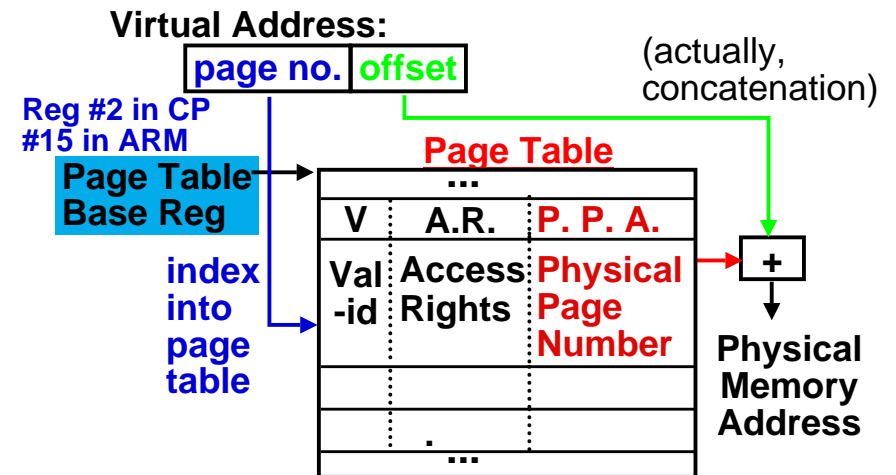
Virtual Address:

page no. | offset

(actually, concatenation)

Reg #2 in CP #15 in ARM

Page Table Base Reg

index into page table

Page Table

...

| V | A.R. | P. P. A. |
|---|---|---|
| Val-id | Access Rights | Physical Page Number |
| | | |
| | . | |

...

+

Physical Memory Address